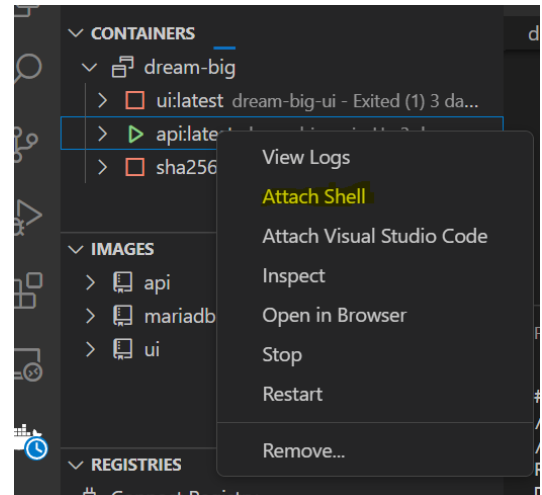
CONTAINERS
dream-big
ui:latest dream-big-ui - Exited (1) 3 da...
api:latest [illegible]
sha256
IMAGES
api
mariadb
ui
REGISTRIES

View Logs
Attach Shell
Attach Visual Studio Code
Inspect
Open in Browser
Stop
Restart
Remove...